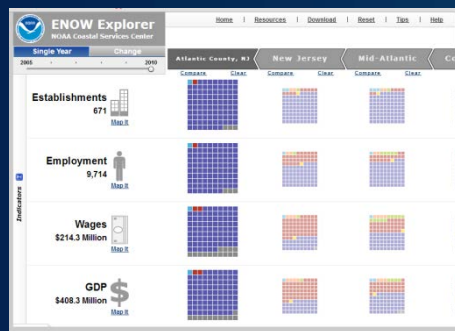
ENOW Explorer
NOAA Coastal Services Center

Home | Resources | Download | Reset | Tips | Help

Single Year
Change

2005
2010

Atlantic County, NJ
New Jersey
Mid-Atlantic
Co

Compare Clear
Compare Clear
Compare Clear

Indicators

Establishments
671
Map it

Employment
9,714
Map it

Wages
$214.3 Million
Map it

GDP
$408.3 Million
Map it